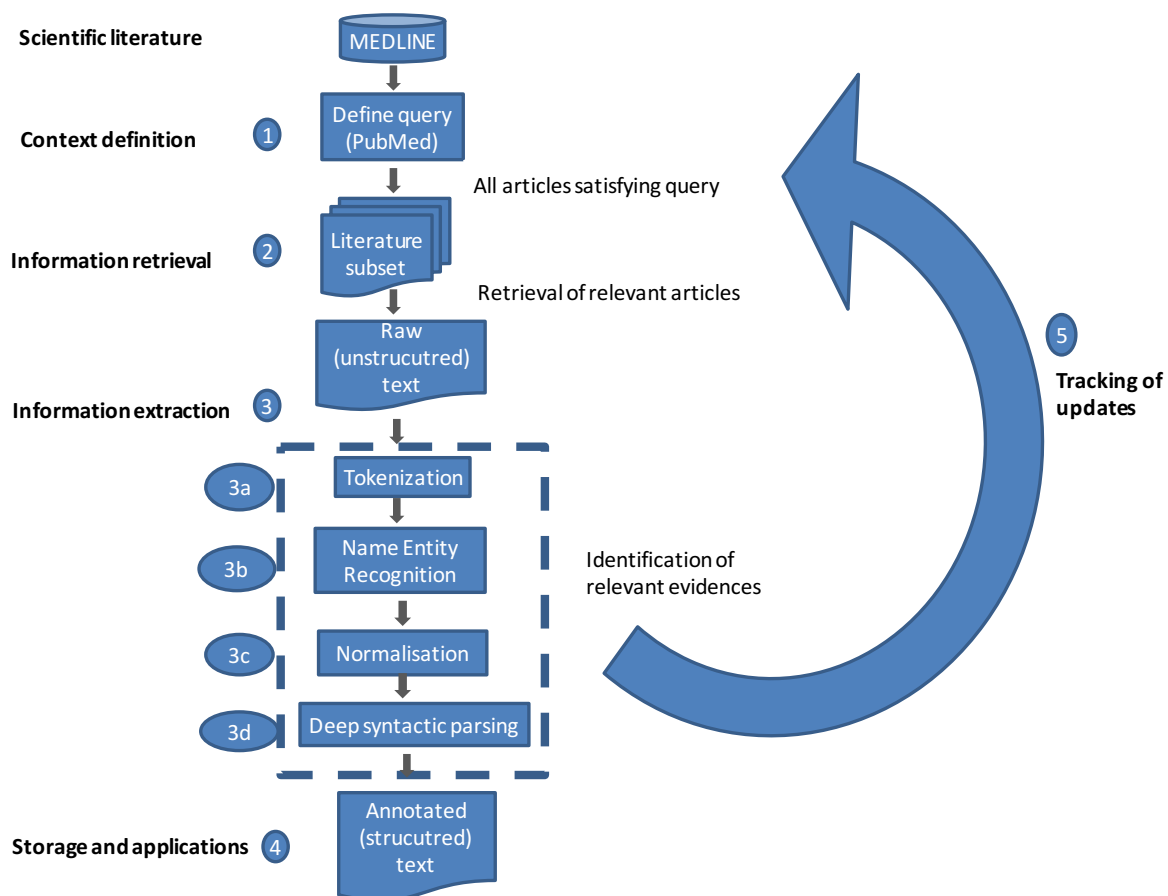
Scientific literature

MEDLINE

Context definition

1

Define query (PubMed)

All articles satisfying query

Information retrieval

2

Literature subset

Retrieval of relevant articles

Raw (unstrucutred) text

Information extraction

3

5

Tracking of updates

3a

Tokenization

3b

Name Entity Recognition

Identification of relevant evidences

3c

Normalisation

3d

Deep syntactic parsing

Storage and applications

4

Annotated (strucutred) text